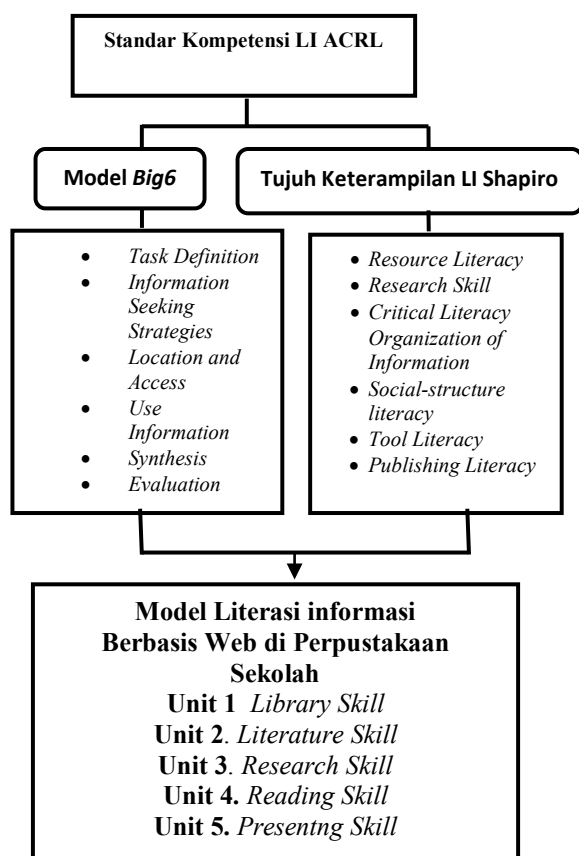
Standar Kompetensi LI ACRL

Model *Big6*

Tujuh Keterampilan LI Shapiro

- *Task Definition*
- *Information Seeking Strategies*
- *Location and Access*
- *Use Information*
- *Synthesis*
- *Evaluation*

- *Resource Literacy*
- *Research Skill*
- *Critical Literacy Organization of Information*
- *Social-structure literacy*
- *Tool Literacy*
- *Publishing Literacy*

Model Literasi informasi Berbasis Web di Perpustakaan Sekolah
Unit 1 *Library Skill*
Unit 2. *Literature Skill*
Unit 3. *Research Skill*
Unit 4. *Reading Skill*
Unit 5. *Presentng Skill*